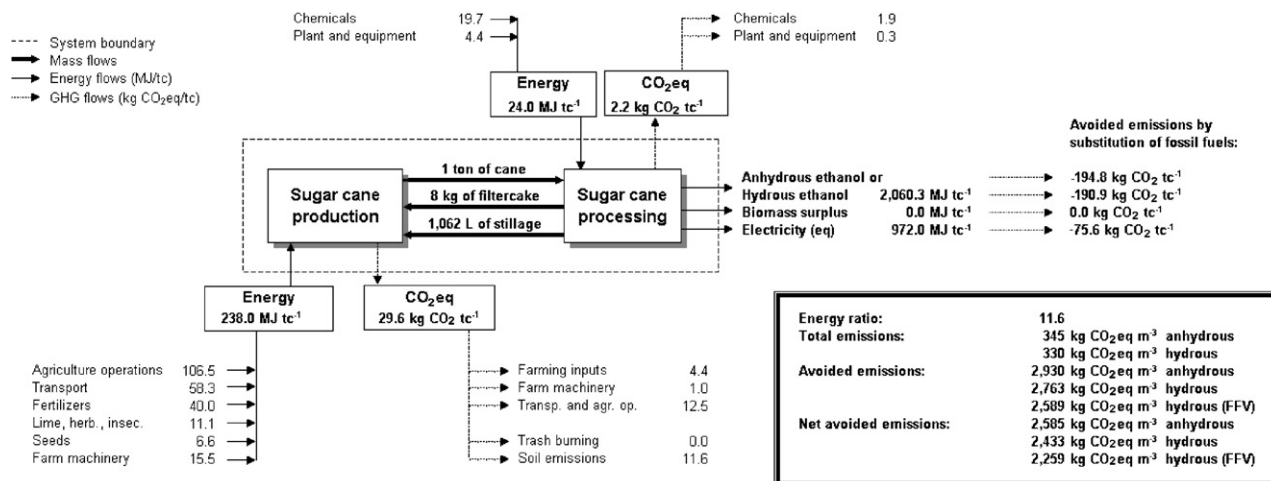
System boundary
Mass flows
Energy flows (MJ/tc)
GHG flows (kg $CO_2$eq/tc)

Chemicals 19.7
Plant and equipment 4.4

Energy
24.0 MJ $tc^{-1}$

Chemicals 1.9
Plant and equipment 0.3

$CO_2$eq
2.2 kg $CO_2$ $tc^{-1}$

Avoided emissions by substitution of fossil fuels:

Sugar cane production

1 ton of cane
8 kg of filtercake
1,062 L of stillage

Sugar cane processing

Anhydrous ethanol or
Hydrous ethanol 2,060.3 MJ $tc^{-1}$
Biomass surplus 0.0 MJ $tc^{-1}$
Electricity (eq) 972.0 MJ $tc^{-1}$

-194.8 kg $CO_2$ $tc^{-1}$
-190.9 kg $CO_2$ $tc^{-1}$
0.0 kg $CO_2$ $tc^{-1}$
-75.6 kg $CO_2$ $tc^{-1}$

Energy
238.0 MJ $tc^{-1}$

$CO_2$eq
29.6 kg $CO_2$ $tc^{-1}$

Agriculture operations 106.5
Transport 58.3
Fertilizers 40.0
Lime, herb., insec. 11.1
Seeds 6.6
Farm machinery 15.5

Farming inputs 4.4
Farm machinery 1.0
Transp. and agr. op. 12.5
Trash burning 0.0
Soil emissions 11.6

| | |
|---|---|
| Energy ratio: | 11.6 |
| Total emissions: | 345 kg $CO_2$eq $m^{-3}$ anhydrous |
| | 330 kg $CO_2$eq $m^{-3}$ hydrous |
| Avoided emissions: | 2,930 kg $CO_2$eq $m^{-3}$ anhydrous |
| | 2,763 kg $CO_2$eq $m^{-3}$ hydrous |
| | 2,589 kg $CO_2$eq $m^{-3}$ hydrous (FFV) |
| Net avoided emissions: | 2,585 kg $CO_2$eq $m^{-3}$ anhydrous |
| | 2,433 kg $CO_2$eq $m^{-3}$ hydrous |
| | 2,259 kg $CO_2$eq $m^{-3}$ hydrous (FFV) |